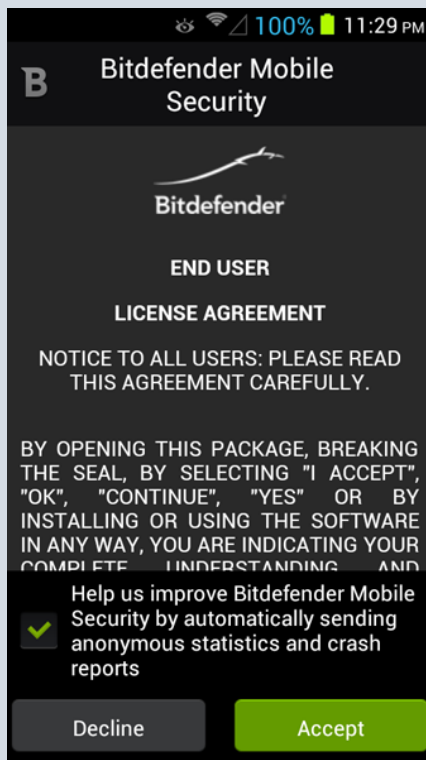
100% 11:29 PM

B Bitdefender Mobile Security

Bitdefender

END USER

LICENSE AGREEMENT

NOTICE TO ALL USERS: PLEASE READ THIS AGREEMENT CAREFULLY.

BY OPENING THIS PACKAGE, BREAKING THE SEAL, BY SELECTING "I ACCEPT", "OK", "CONTINUE", "YES" OR BY INSTALLING OR USING THE SOFTWARE IN ANY WAY, YOU ARE INDICATING YOUR COMPLETE UNDERSTANDING AND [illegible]

Help us improve Bitdefender Mobile Security by automatically sending anonymous statistics and crash reports

Decline

Accept